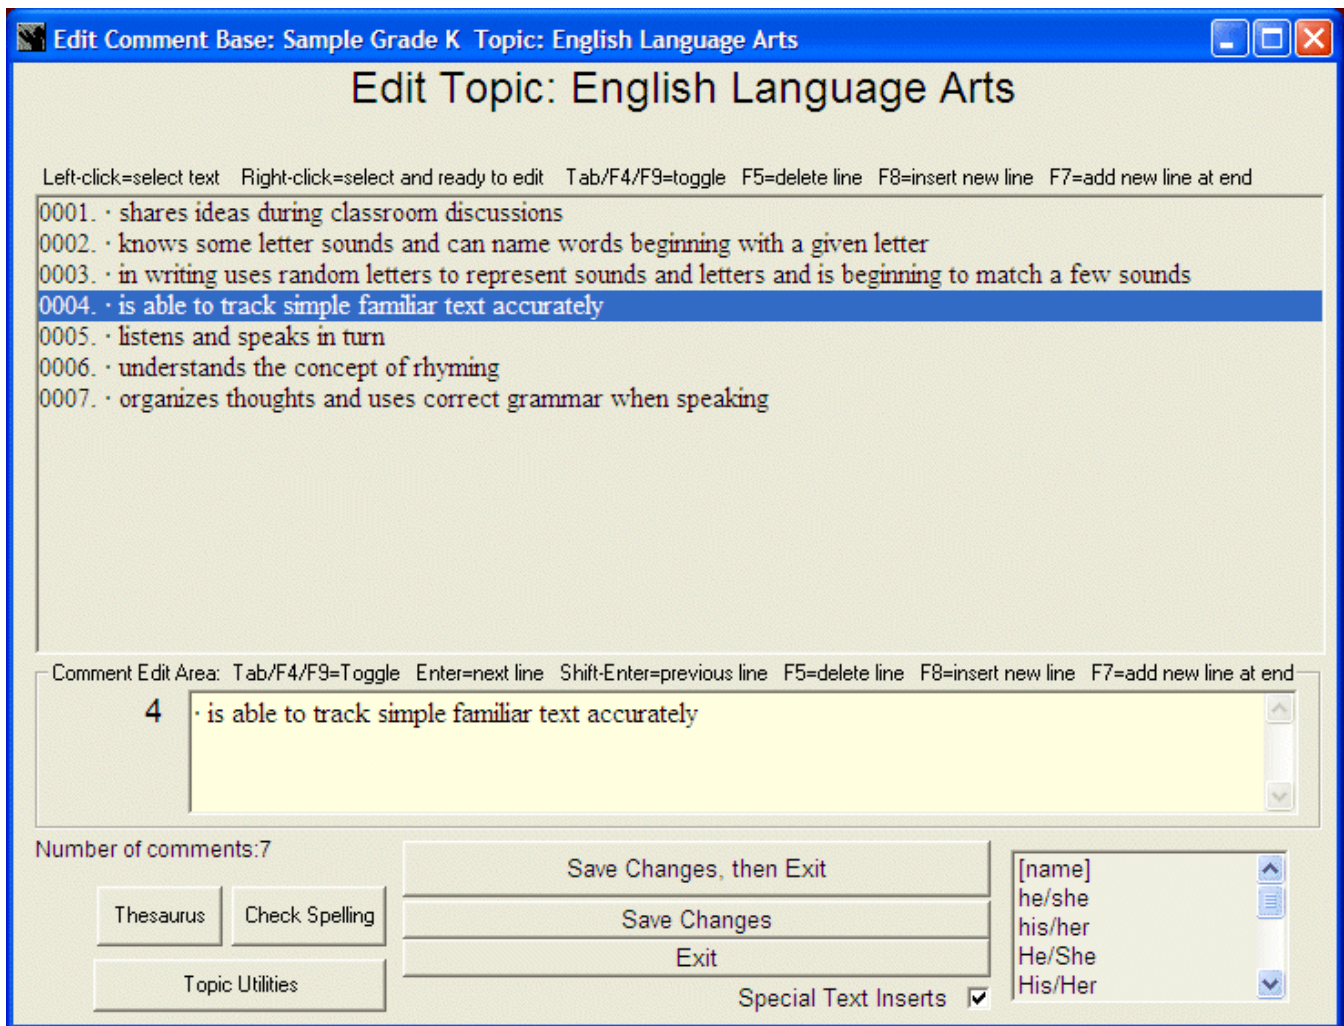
Edit Comment Base: Sample Grade K Topic: English Language Arts

Edit Topic: English Language Arts

Left-click=select text Right-click=select and ready to edit Tab/F4/F9=toggle F5=delete line F8=insert new line F7=add new line at end

0001. · shares ideas during classroom discussions
0002. · knows some letter sounds and can name words beginning with a given letter
0003. · in writing uses random letters to represent sounds and letters and is beginning to match a few sounds
0004. · is able to track simple familiar text accurately
0005. · listens and speaks in turn
0006. · understands the concept of rhyming
0007. · organizes thoughts and uses correct grammar when speaking

Comment Edit Area: Tab/F4/F9=Toggle Enter=next line Shift-Enter=previous line F5=delete line F8=insert new line F7=add new line at end

4

· is able to track simple familiar text accurately

Number of comments:7

Thesaurus

Check Spelling

Topic Utilities

Save Changes, then Exit

Save Changes

Exit

Special Text Inserts

[name]
he/she
his/her
He/She
His/Her